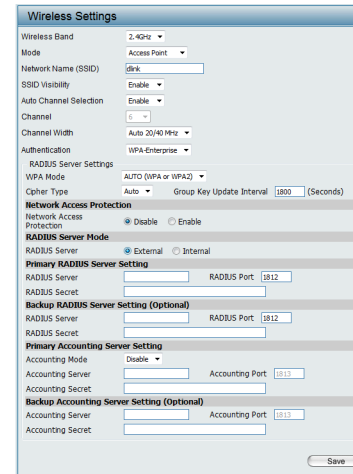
Wireless Settings

| | |
|---|---|
| Wireless Band | 2.4GHz |
| Mode | Access Point |
| Network Name (SSID) | dlink |
| SSID Visibility | Enable |
| Auto Channel Selection | Enable |
| Channel | 6 |
| Channel Width | Auto 20/40 MHz |
| Authentication | WPA-Enterprise |

RADIUS Server Settings

WPA Mode AUTO (WPA or WPA2)

Cipher Type Auto Group Key Update Interval 1800 (Seconds)

Network Access Protection

Network Access Protection Disable Enable

RADIUS Server Mode

RADIUS Server External Internal

Primary RADIUS Server Setting

RADIUS Server RADIUS Port 1812

RADIUS Secret

Backup RADIUS Server Setting (Optional)

RADIUS Server RADIUS Port 1812

RADIUS Secret

Primary Accounting Server Setting

Accounting Mode Disable

Accounting Server Accounting Port 1813

Accounting Secret

Backup Accounting Server Setting (Optional)

Accounting Server Accounting Port 1813

Accounting Secret

Save